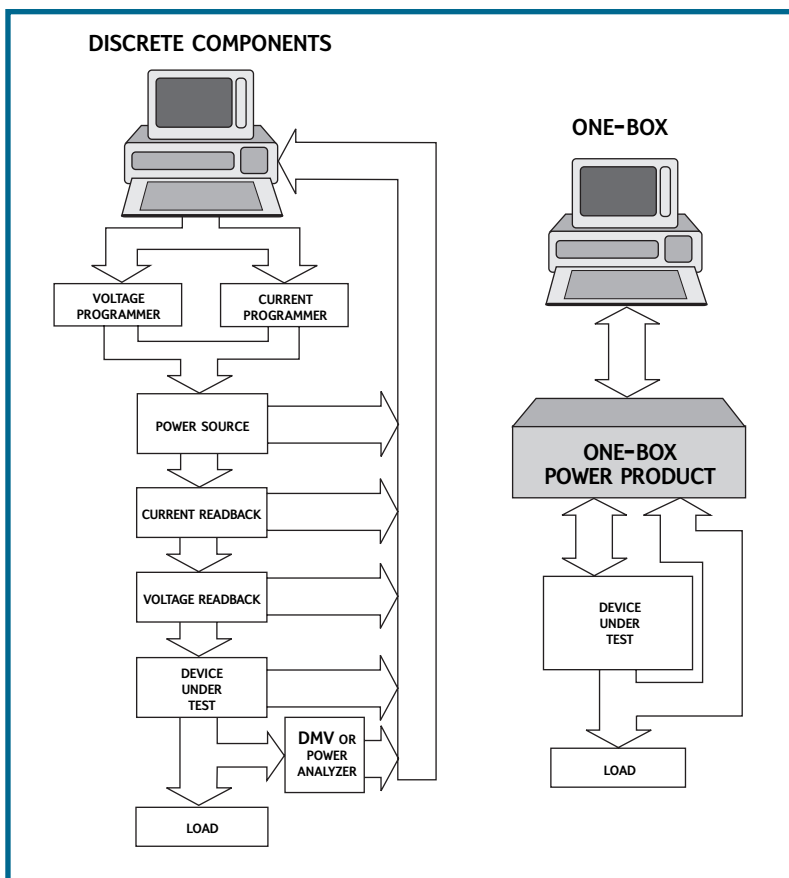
DISCRETE COMPONENTS

VOLTAGE PROGRAMMER

CURRENT PROGRAMMER

POWER SOURCE

CURRENT READBACK

VOLTAGE READBACK

DEVICE UNDER TEST

DMV OR POWER ANALYZER

LOAD

ONE-BOX

ONE-BOX POWER PRODUCT

DEVICE UNDER TEST

LOAD